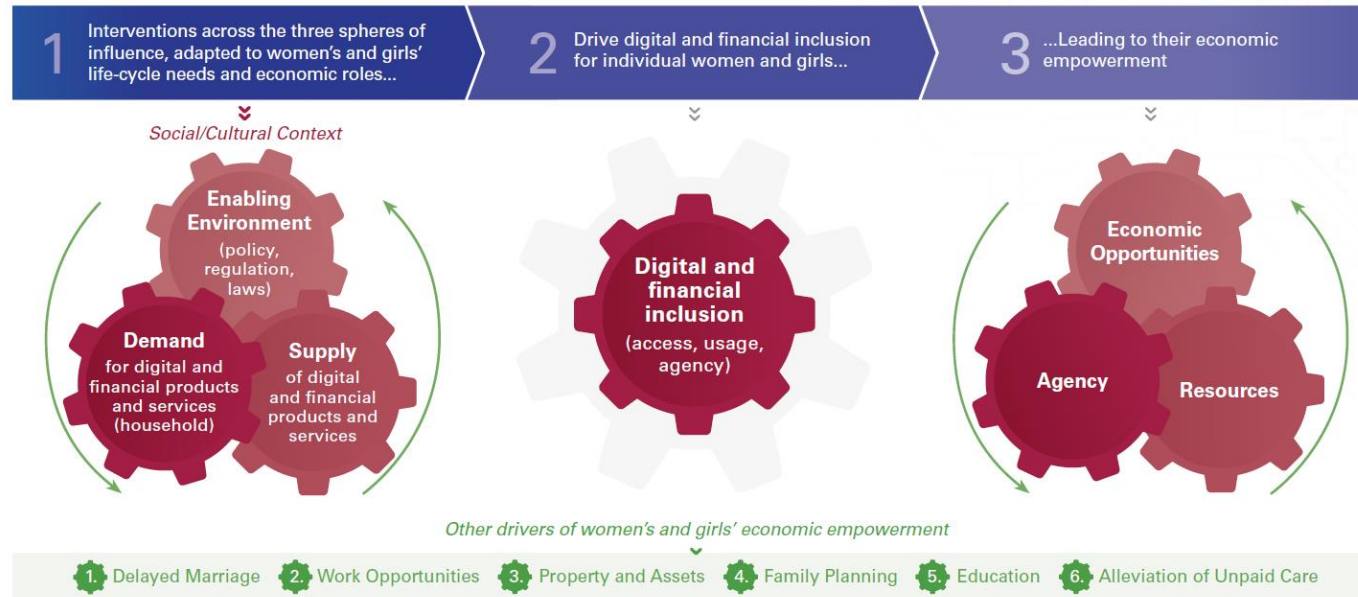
1 Interventions across the three spheres of influence, adapted to women's and girls' life-cycle needs and economic roles...

2 Drive digital and financial inclusion for individual women and girls...

3 ...Leading to their economic empowerment

Social/Cultural Context

Enabling Environment (policy, regulation, laws)

Demand for digital and financial products and services (household)

Supply of digital and financial products and services

Digital and financial inclusion (access, usage, agency)

Economic Opportunities

Agency

Resources

Other drivers of women's and girls' economic empowerment

1. Delayed Marriage 2. Work Opportunities 3. Property and Assets 4. Family Planning 5. Education 6. Alleviation of Unpaid Care